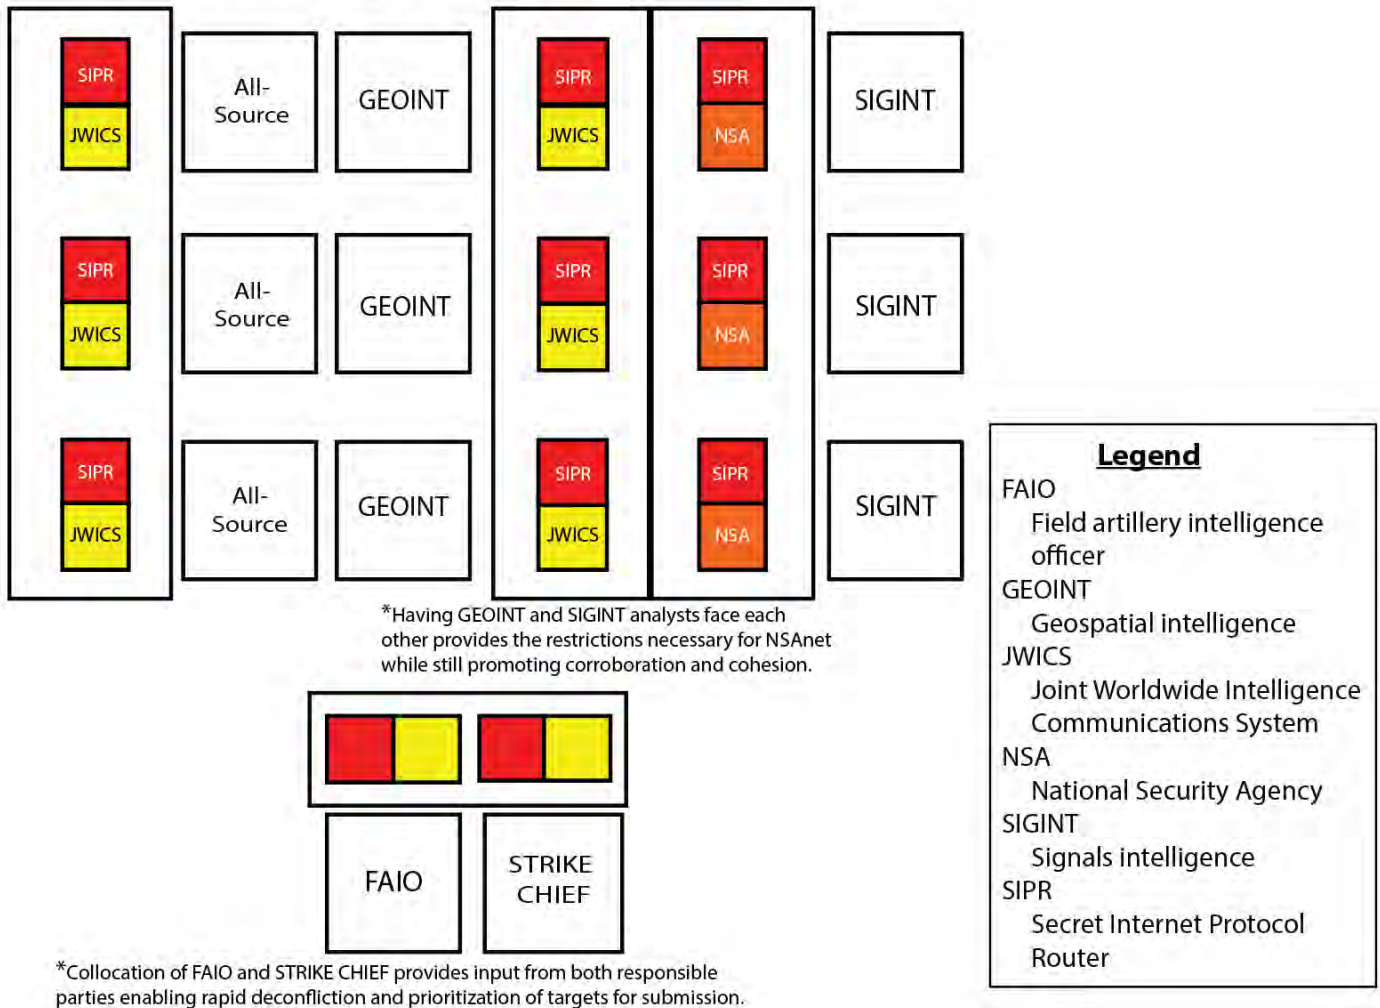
SIPR
JWICS

All-Source

GEOINT

SIPR
JWICS

SIPR
NSA

SIGINT

SIPR
JWICS

All-Source

GEOINT

SIPR
JWICS

SIPR
NSA

SIGINT

SIPR
JWICS

All-Source

GEOINT

SIPR
JWICS

SIPR
NSA

SIGINT

*Having GEOINT and SIGINT analysts face each other provides the restrictions necessary for NSAnet while still promoting corroboration and cohesion.

FAIO

STRIKE CHIEF

*Collocation of FAIO and STRIKE CHIEF provides input from both responsible parties enabling rapid deconfliction and prioritization of targets for submission.

Legend
FAIO
Field artillery intelligence officer
GEOINT
Geospatial intelligence
JWICS
Joint Worldwide Intelligence Communications System
NSA
National Security Agency
SIGINT
Signals intelligence
SIPR
Secret Internet Protocol Router